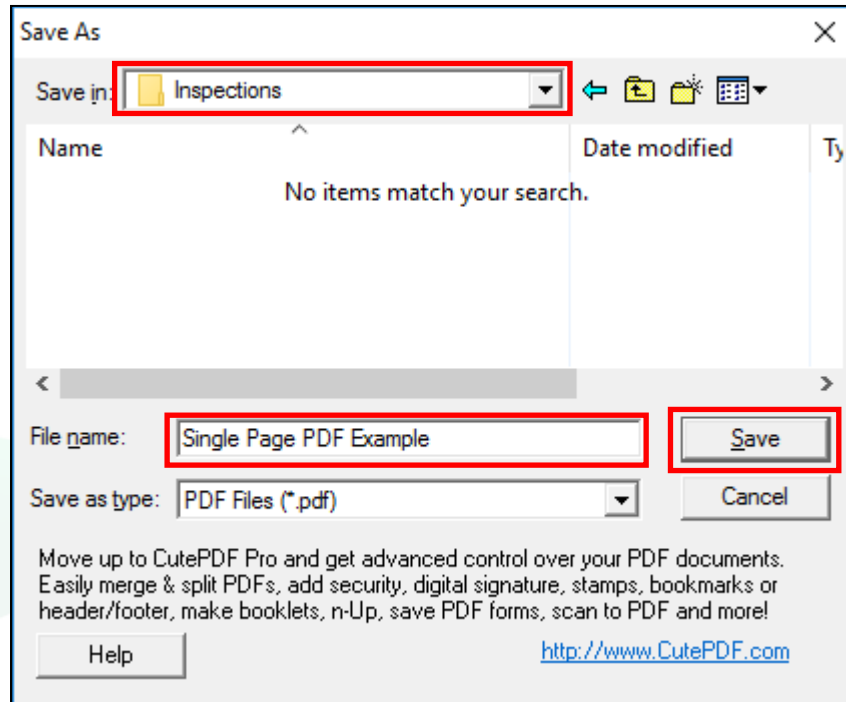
Save As

Save in: Inspections

Name

Date modified

Ty

No items match your search.

File name: Single Page PDF Example

Save

Save as type: PDF Files (*.pdf)

Cancel

Move up to CutePDF Pro and get advanced control over your PDF documents. Easily merge & split PDFs, add security, digital signature, stamps, bookmarks or header/footer, make booklets, n-Up, save PDF forms, scan to PDF and more!

Help

http://www.CutePDF.com